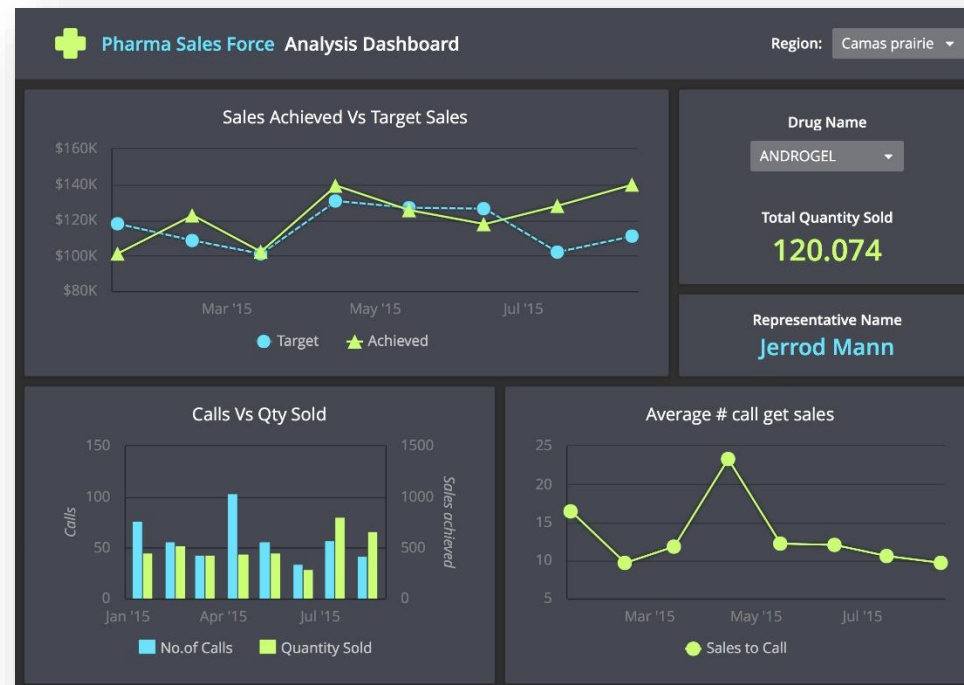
Pharma Sales Force Analysis Dashboard

Region: Camas prairie

Sales Achieved Vs Target Sales

$160K
$140K
$120K
$100K
$80K

Mar '15
May '15
Jul '15

Target Achieved

Drug Name

ANDROGEL

Total Quantity Sold

120.074

Representative Name

Jerrod Mann

Calls Vs Qty Sold

150
100
50
0

Calls

1500
1000
500
0

Sales achieved

Jan '15
Apr '15
Jul '15

No.of Calls Quantity Sold

Average # call get sales

25
20
15
10
5

Mar '15
May '15
Jul '15

Sales to Call